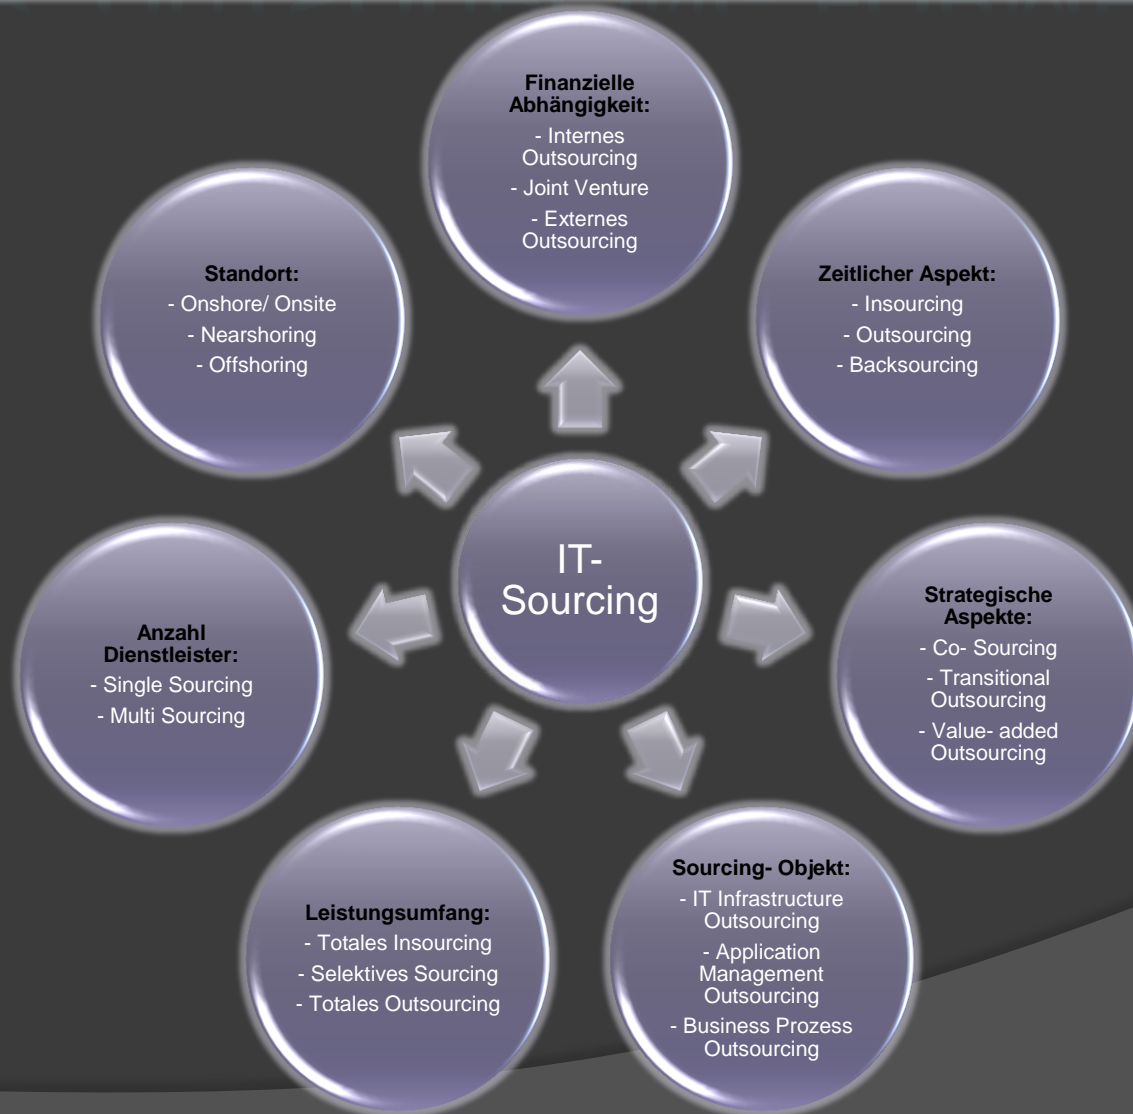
IT-Sourcing

Finanzielle Abhängigkeit:
- Internes Outsourcing
- Joint Venture
- Externes Outsourcing

Zeitlicher Aspekt:
- Insourcing
- Outsourcing
- Backsourcing

Strategische Aspekte:
- Co- Sourcing
- Transitional Outsourcing
- Value- added Outsourcing

Sourcing- Objekt:
- IT Infrastructure Outsourcing
- Application Management Outsourcing
- Business Prozess Outsourcing

Leistungsumfang:
- Totales Insourcing
- Selektives Sourcing
- Totales Outsourcing

Anzahl Dienstleister:
- Single Sourcing
- Multi Sourcing

Standort:
- Onshore/ Onsite
- Nearshoring
- Offshoring